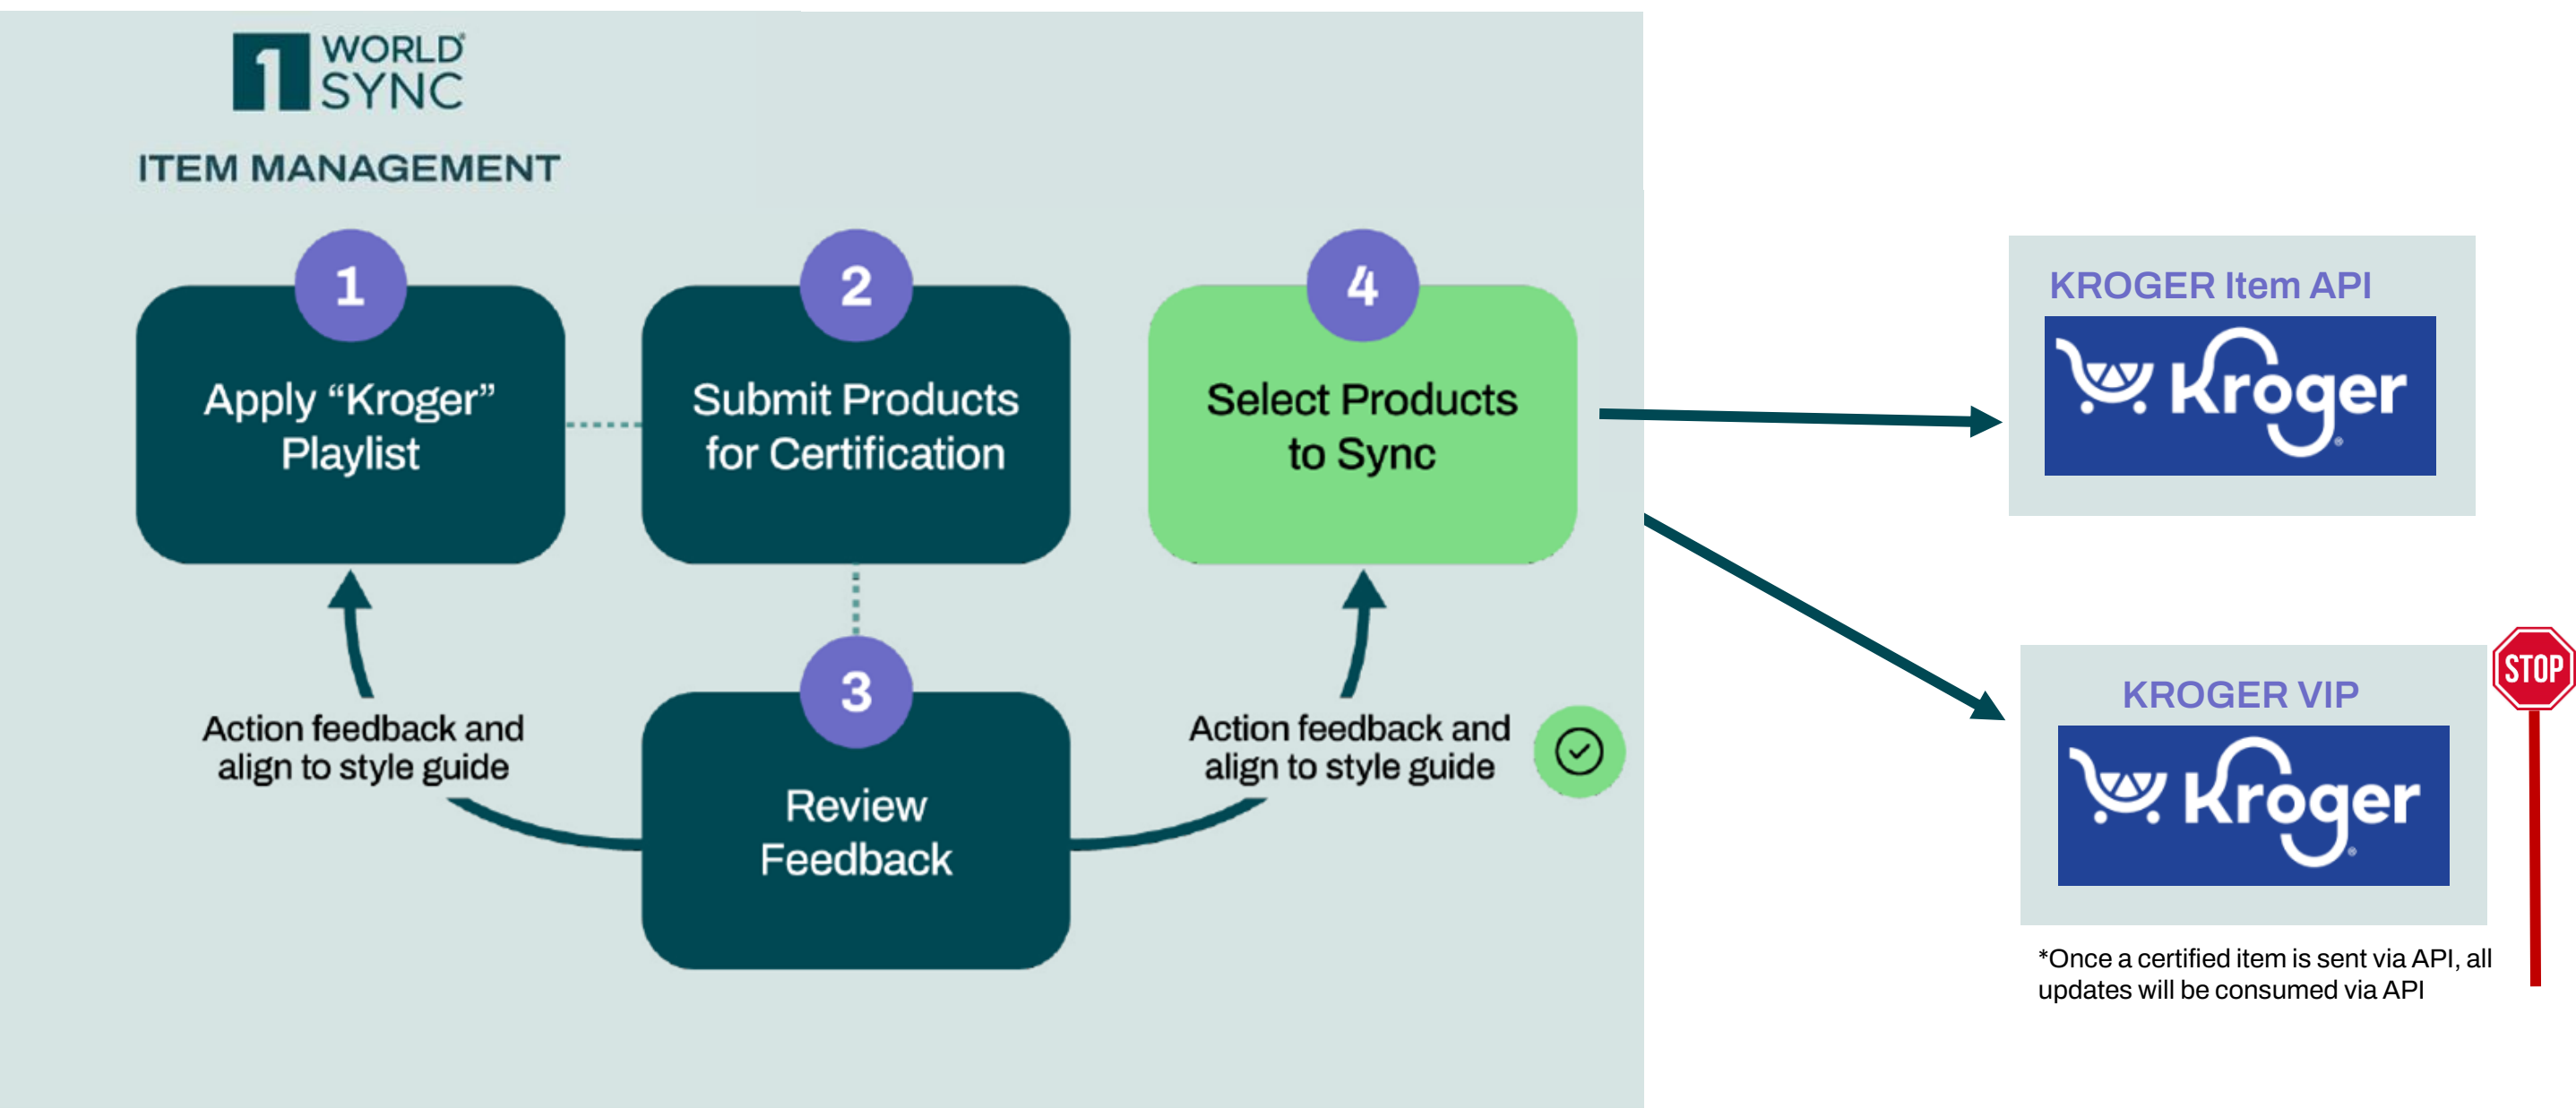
1 WORLD SYNC

ITEM MANAGEMENT

1
Apply “Kroger” Playlist

2
Submit Products for Certification

4
Select Products to Sync

Action feedback and align to style guide

3
Review Feedback

Action feedback and align to style guide

KROGER Item API

Kroger

KROGER VIP

Kroger

STOP

*Once a certified item is sent via API, all updates will be consumed via API